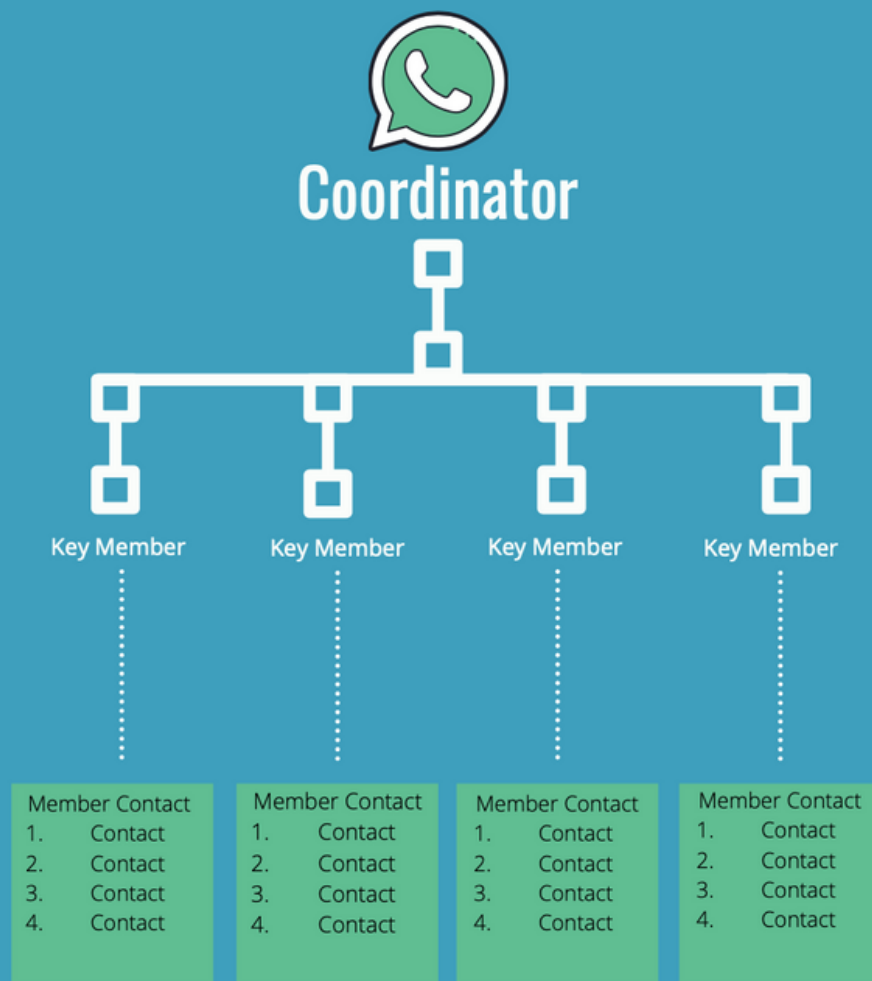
Coordinator

Key Member

Key Member

Key Member

Key Member

Member Contact
1. Contact
2. Contact
3. Contact
4. Contact

Member Contact
1. Contact
2. Contact
3. Contact
4. Contact

Member Contact
1. Contact
2. Contact
3. Contact
4. Contact

Member Contact
1. Contact
2. Contact
3. Contact
4. Contact